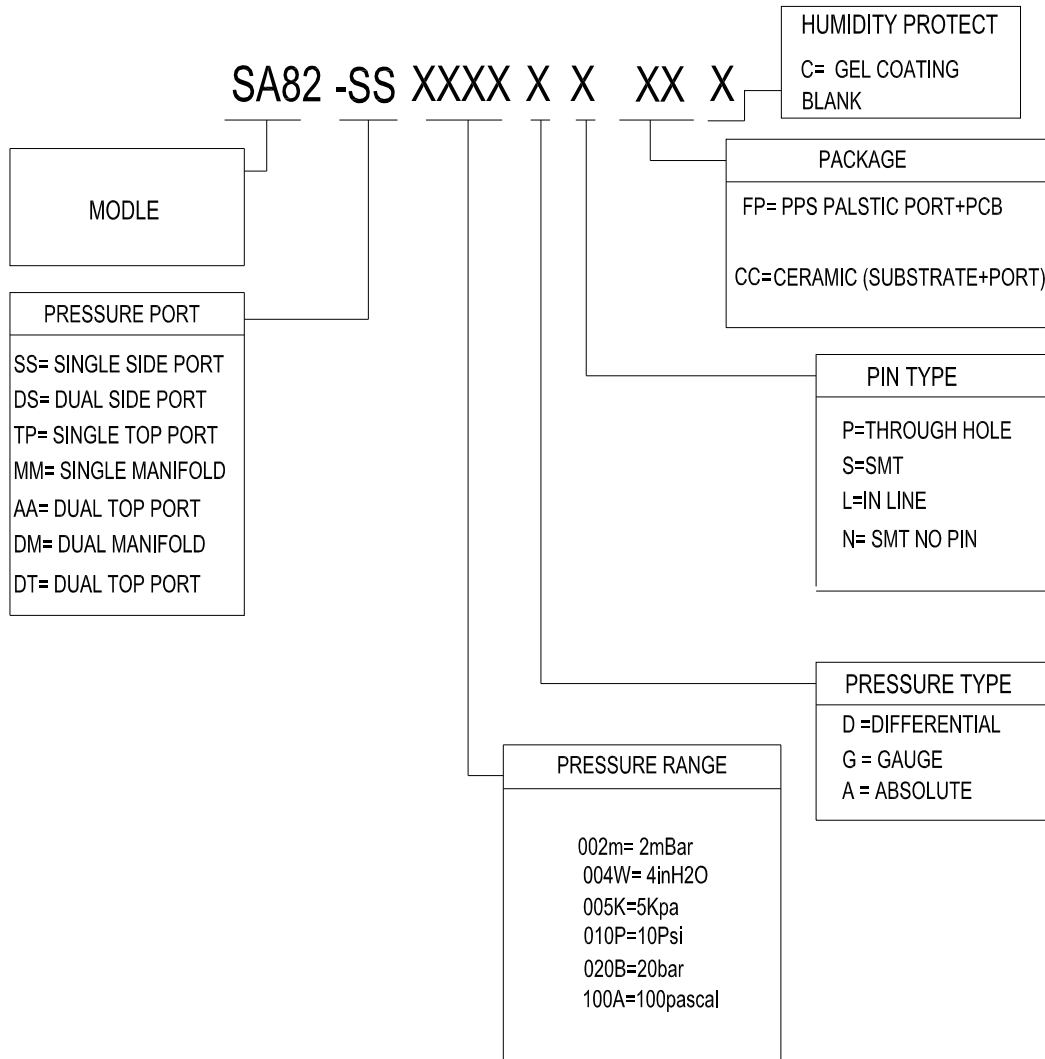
SA82 -SS XXXX X X XX X

HUMIDITY PROTECT
C= GEL COATING
BLANK

MODLE

PACKAGE
FP= PPS PALSTIC PORT+PCB
CC=CERAMIC (SUBSTRATE+PORT)

PRESSURE PORT
SS= SINGLE SIDE PORT
DS= DUAL SIDE PORT
TP= SINGLE TOP PORT
MM= SINGLE MANIFOLD
AA= DUAL TOP PORT
DM= DUAL MANIFOLD
DT= DUAL TOP PORT

PIN TYPE
P=THROUGH HOLE
S=SMT
L=IN LINE
N= SMT NO PIN

PRESSURE TYPE
D =DIFFERENTIAL
G = GAUGE
A = ABSOLUTE

PRESSURE RANGE
002m= 2mBar
004W= 4inH2O
005K=5Kpa
010P=10Psi
020B=20bar
100A=100pascal